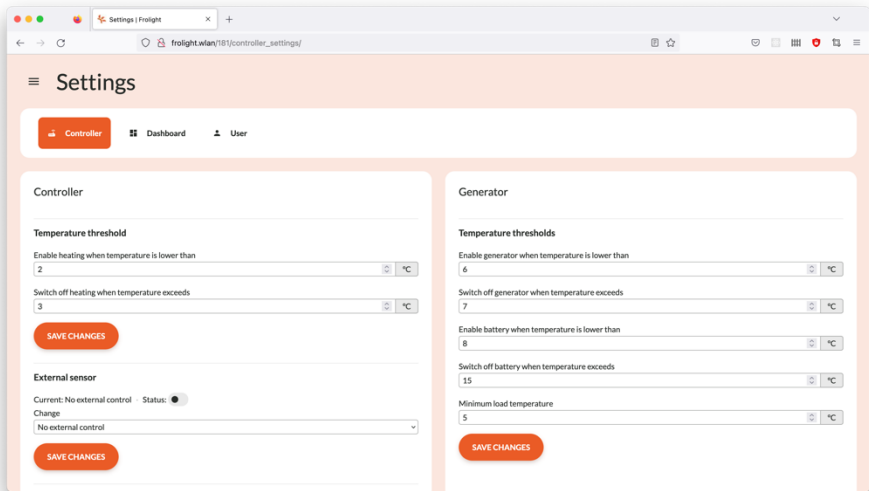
Settings | Frolight

frolight.wlan/181/controller_settings/

Settings

Controller
Dashboard
User

Controller

Temperature threshold

Enable heating when temperature is lower than
2
°C

Switch off heating when temperature exceeds
3
°C

SAVE CHANGES

External sensor

Current: No external control Status:
Change
No external control

SAVE CHANGES

Generator

Temperature thresholds

Enable generator when temperature is lower than
6
°C

Switch off generator when temperature exceeds
7
°C

Enable battery when temperature is lower than
8
°C

Switch off battery when temperature exceeds
15
°C

Minimum load temperature
5
°C

SAVE CHANGES